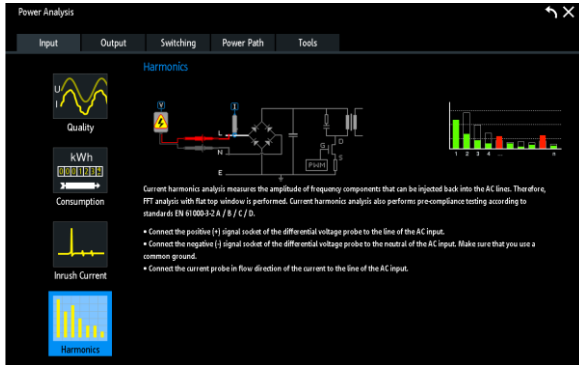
Power Analysis

Input | Output | Switching | Power Path | Tools

U
I
Quality

kWh
0012.34
Consumption

Inrush Current

Harmonics

Harmonics

U
I
L
N
E
G
D
S
PWM
1 2 3 4 ... n

Current harmonics analysis measures the amplitude of frequency components that can be injected back into the AC lines. Therefore, FFT analysis with flat top window is performed. Current harmonics analysis also performs pre-compliance testing according to standards EN 61000-3-2 A / B / C / D.

• Connect the positive (+) signal socket of the differential voltage probe to the line of the AC input.
• Connect the negative (-) signal socket of the differential voltage probe to the neutral of the AC input. Make sure that you use a common ground.
• Connect the current probe in flow direction of the current to the line of the AC input.